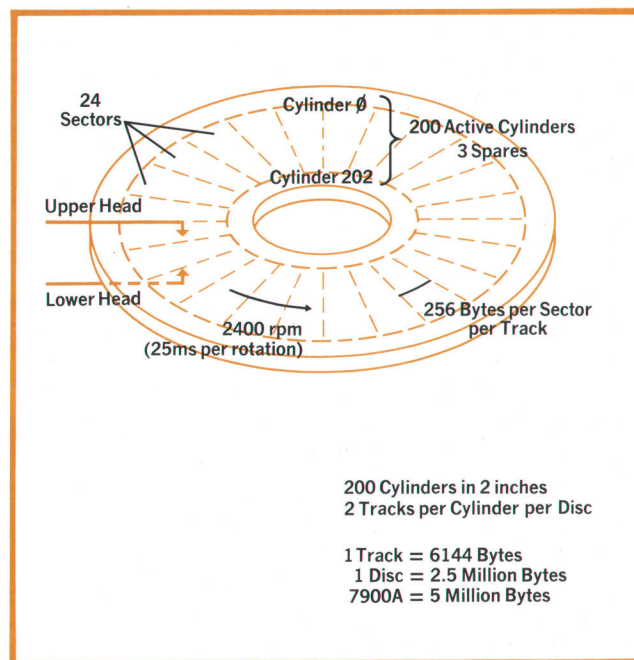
24
Sectors

Cylinder Ø

200 Active Cylinders
3 Spares

Cylinder 202

Upper Head

Lower Head

2400 rpm
(25ms per rotation)

256 Bytes per Sector
per Track

200 Cylinders in 2 inches
2 Tracks per Cylinder per Disc

1 Track = 6144 Bytes
1 Disc = 2.5 Million Bytes
7900A = 5 Million Bytes